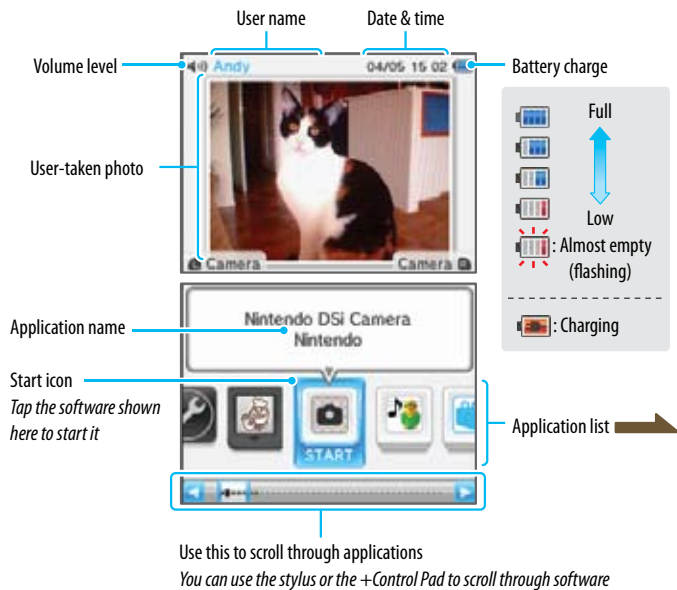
User name

Date & time

Volume level

Andy

04/05 15 02

Battery charge

Full

Low

: Almost empty (flashing)

: Charging

User-taken photo

Camera

Camera

Application name

Nintendo DSi Camera
Nintendo

Start icon
*Tap the software shown here to start it*

START

Application list

Use this to scroll through applications
*You can use the stylus or the +Control Pad to scroll through software*